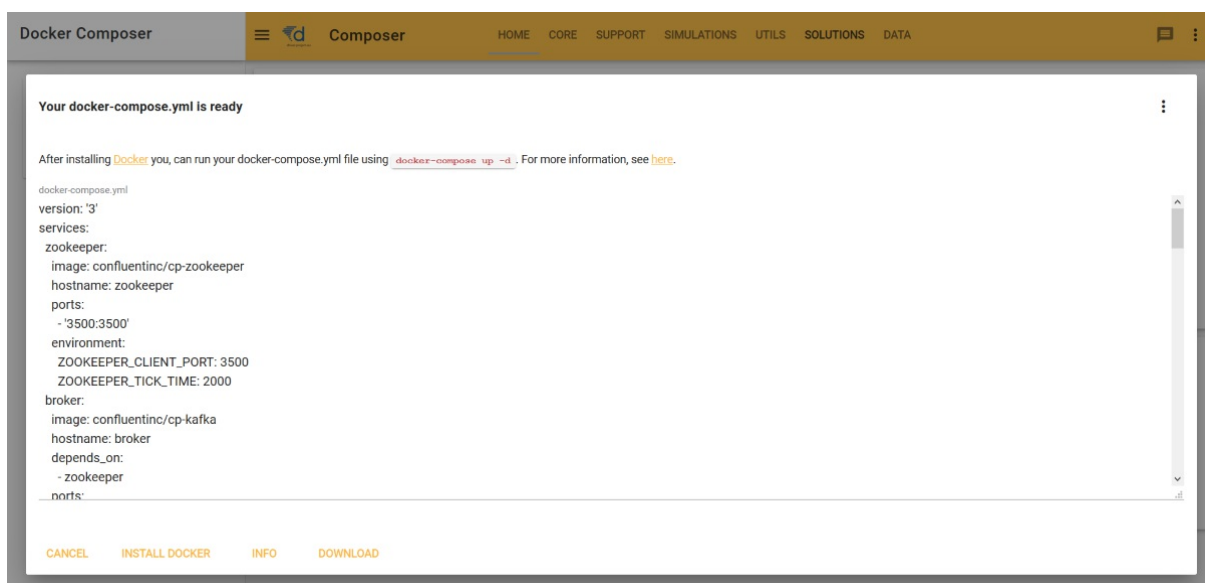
Docker Composer

Composer

HOME CORE SUPPORT SIMULATIONS UTILS SOLUTIONS DATA

Your docker-compose.yml is ready

After installing Docker you, can run your docker-compose.yml file using docker-compose up -d . For more information, see here.

docker-compose.yml

version: '3'
services:
  zookeeper:
    image: confluentinc/cp-zookeeper
    hostname: zookeeper
    ports:
      - '3500:3500'
    environment:
      ZOOKEEPER_CLIENT_PORT: 3500
      ZOOKEEPER_TICK_TIME: 2000
  broker:
    image: confluentinc/cp-kafka
    hostname: broker
    depends_on:
      - zookeeper
    ports:

CANCEL INSTALL DOCKER INFO DOWNLOAD